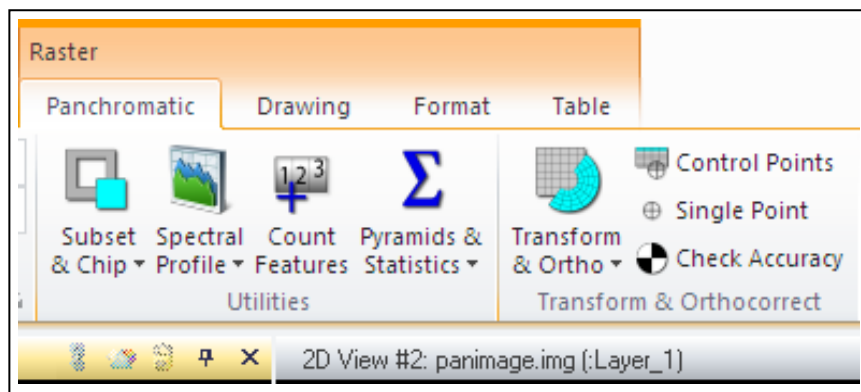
Raster

Panchromatic Drawing Format Table

Subset & Chip ▾ Spectral Profile ▾ Count Features Pyramids & Statistics ▾

Utilities

Transform & Ortho ▾

Control Points
Single Point
Check Accuracy

Transform & Orthocorrect

$1^2 3$

Σ

✕

2D View #2: panimage.img (:Layer_1)